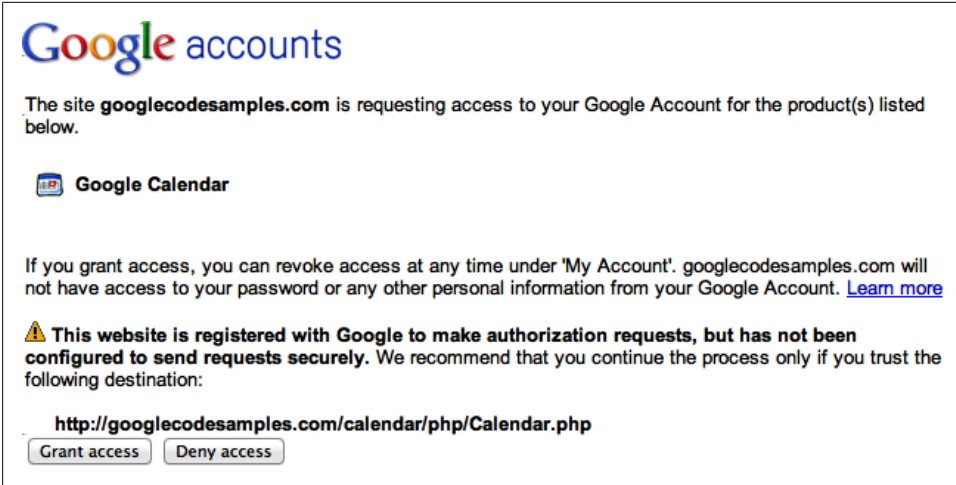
Google accounts

The site **googlecodesamples.com** is requesting access to your Google Account for the product(s) listed below.

**Google Calendar**

If you grant access, you can revoke access at any time under 'My Account'. googlecodesamples.com will not have access to your password or any other personal information from your Google Account. Learn more

**This website is registered with Google to make authorization requests, but has not been configured to send requests securely.** We recommend that you continue the process only if you trust the following destination:

**http://googlecodesamples.com/calendar/php/Calendar.php**

Grant access Deny access